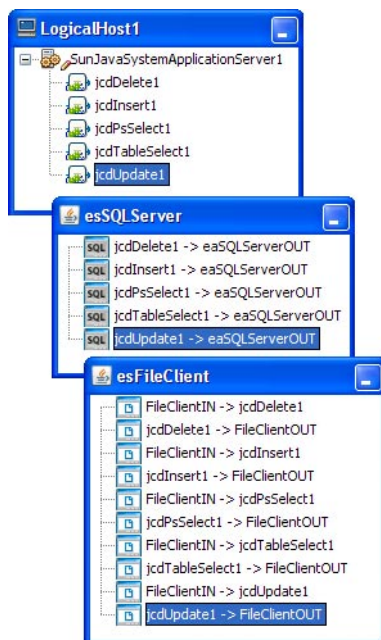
LogicalHost1

SunJavaSystemApplicationServer1
jcdDelete1
jcdInsert1
jcdPsSelect1
jcdTableSelect1
jcdUpdate1

esSQLServer

SQL jcdDelete1 -> eaSQLServerOUT
SQL jcdInsert1 -> eaSQLServerOUT
SQL jcdPsSelect1 -> eaSQLServerOUT
SQL jcdTableSelect1 -> eaSQLServerOUT
SQL jcdUpdate1 -> eaSQLServerOUT

esFileClient

FileClientIN -> jcdDelete1
jcdDelete1 -> FileClientOUT
FileClientIN -> jcdInsert1
jcdInsert1 -> FileClientOUT
FileClientIN -> jcdPsSelect1
jcdPsSelect1 -> FileClientOUT
FileClientIN -> jcdTableSelect1
jcdTableSelect1 -> FileClientOUT
FileClientIN -> jcdUpdate1
jcdUpdate1 -> FileClientOUT